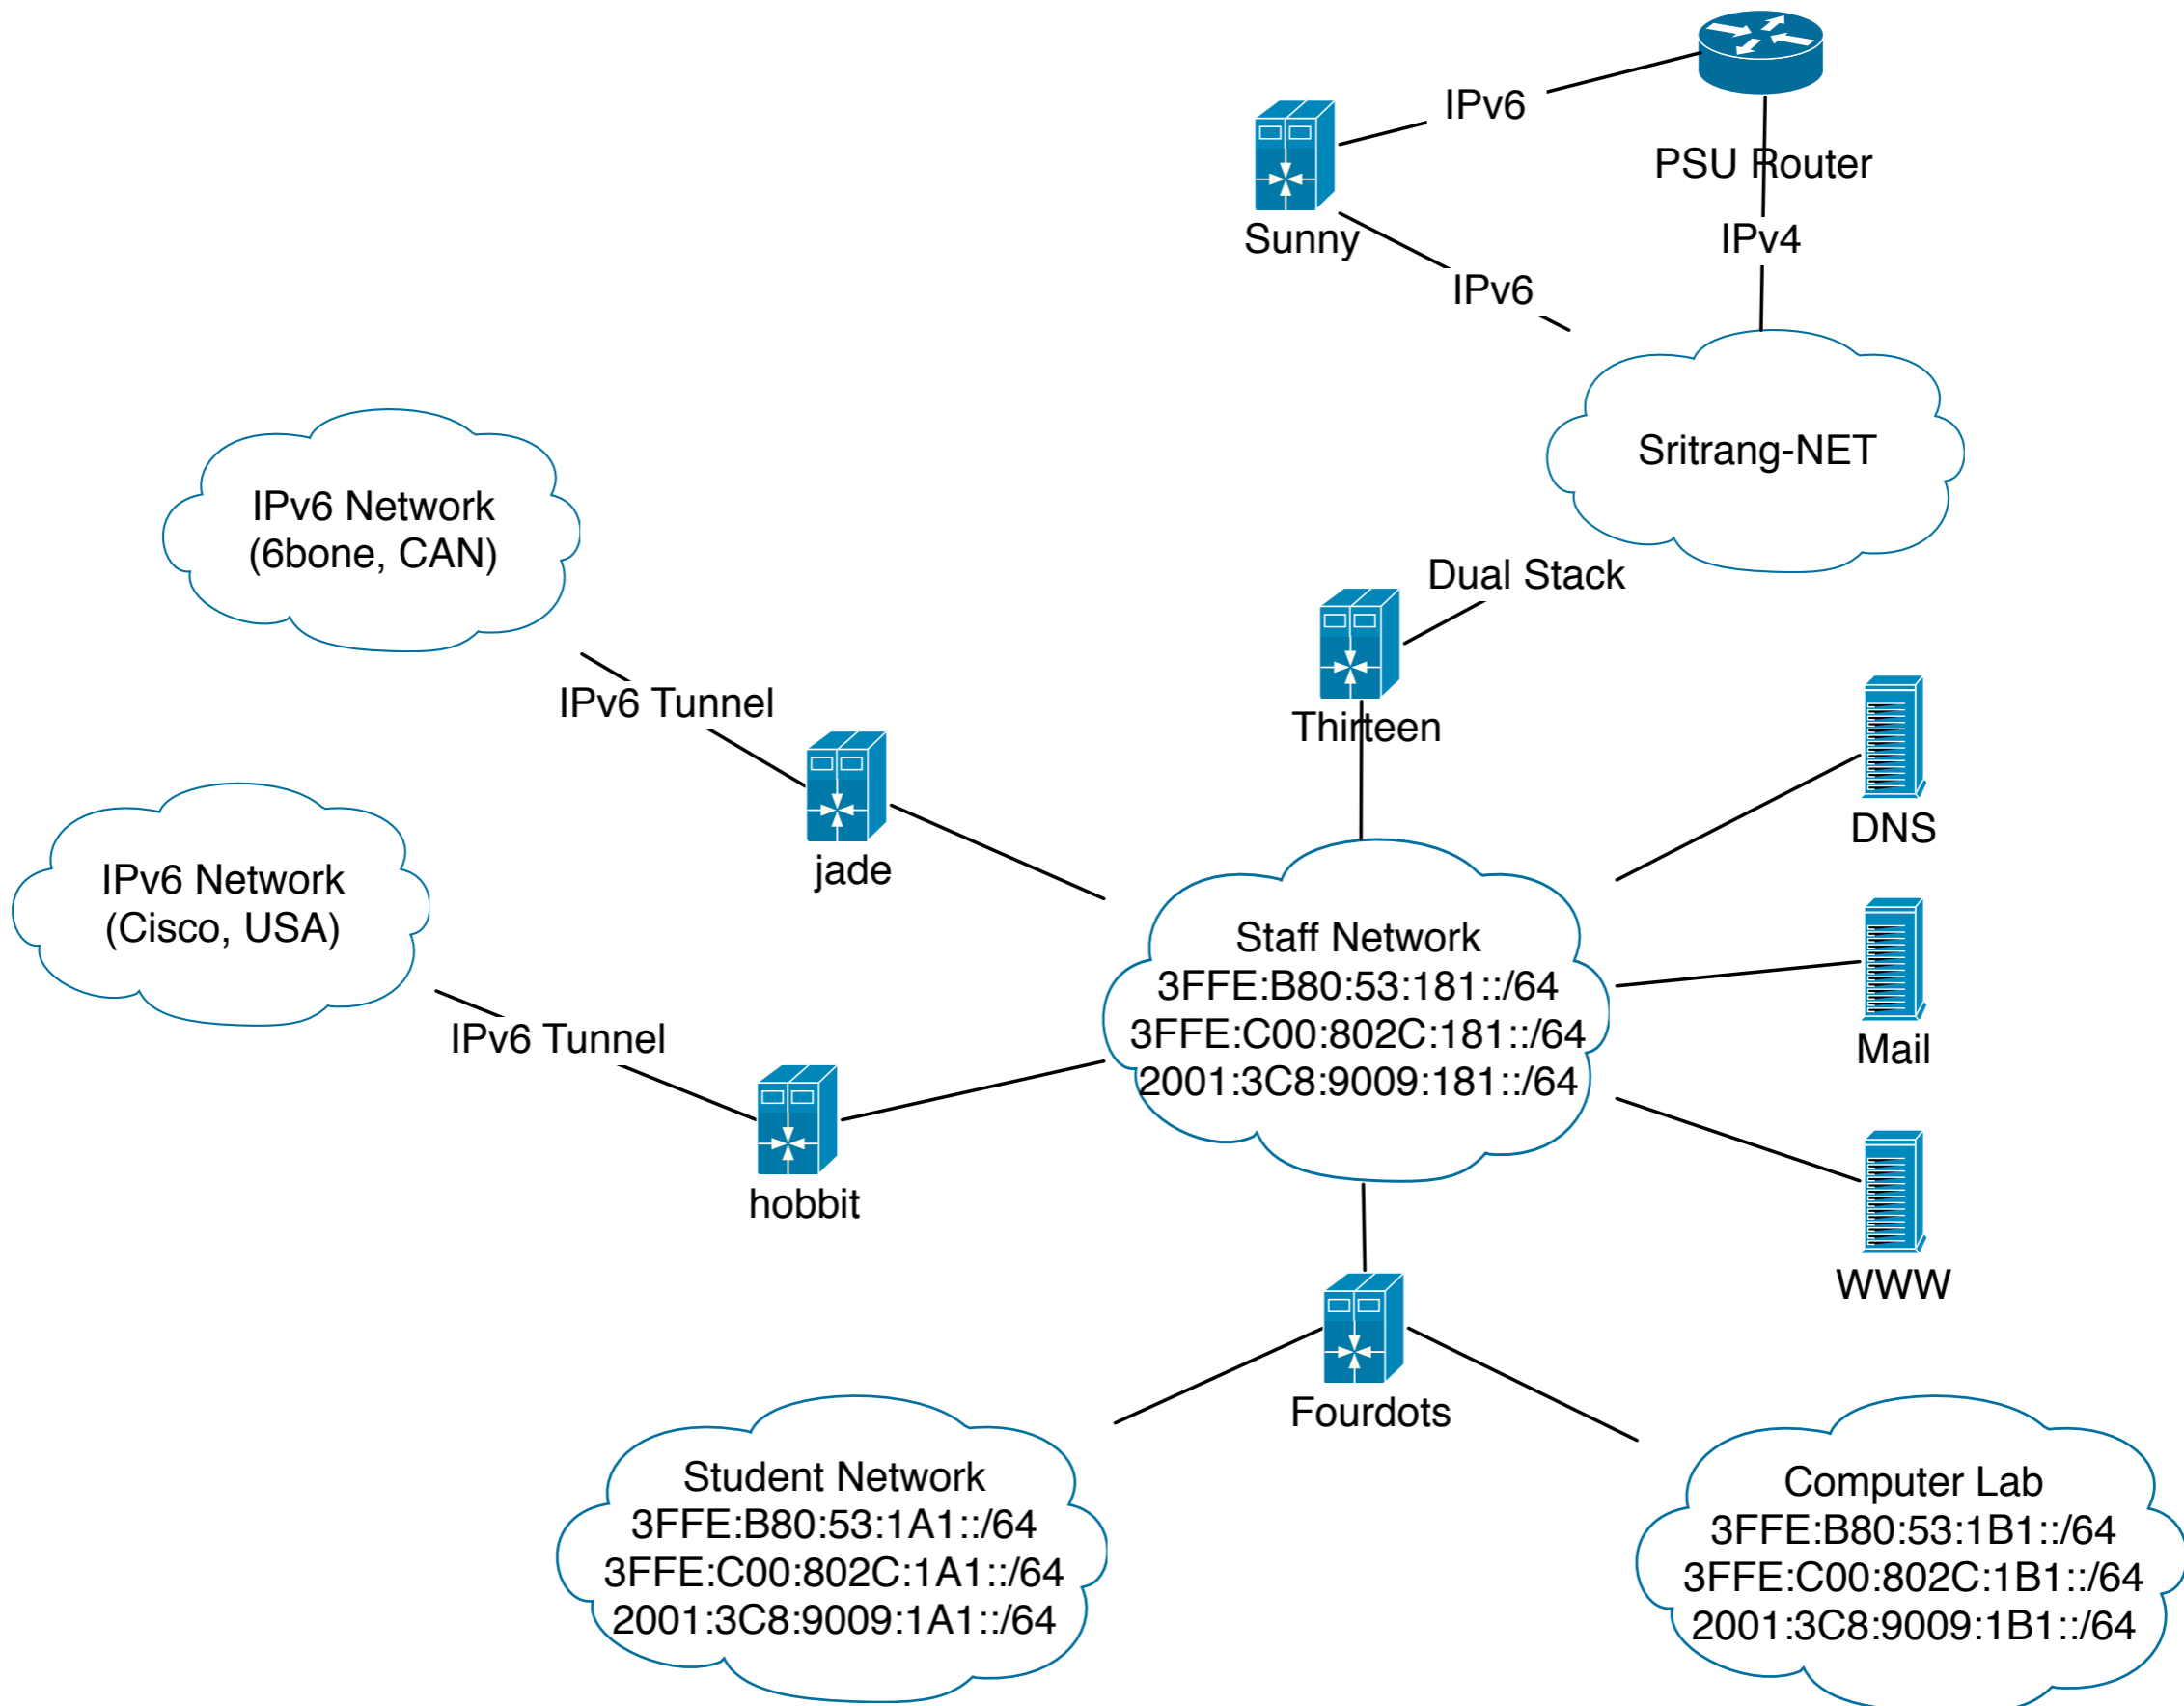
IPv6
PSU Router
Sunny
IPv4
IPv6
Sritrang-NET

IPv6 Network
(6bone, CAN)

Dual Stack
Thirteen
IPv6 Tunnel
jade
DNS

IPv6 Network
(Cisco, USA)

Staff Network
3FFE:B80:53:181::/64
3FFE:C00:802C:181::/64
2001:3C8:9009:181::/64

Mail
IPv6 Tunnel
hobbit
WWW
Fourdots

Student Network
3FFE:B80:53:1A1::/64
3FFE:C00:802C:1A1::/64
2001:3C8:9009:1A1::/64

Computer Lab
3FFE:B80:53:1B1::/64
3FFE:C00:802C:1B1::/64
2001:3C8:9009:1B1::/64